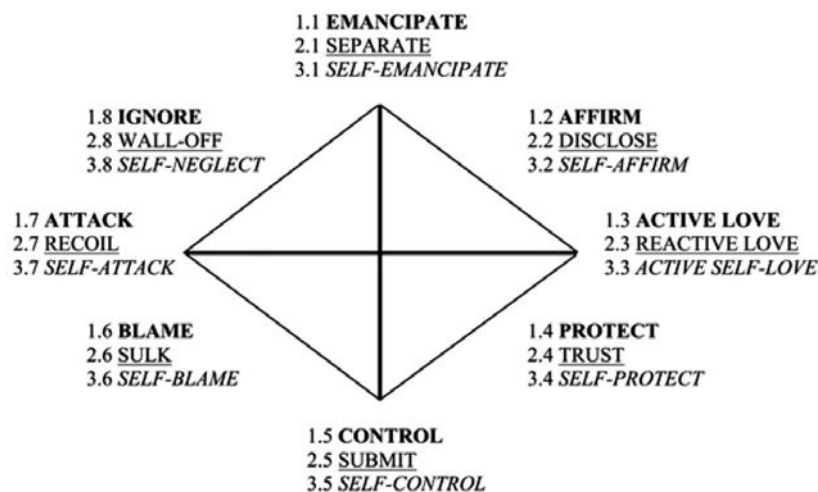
1.1 EMANCIPATE
2.1 SEPARATE
3.1 SELF-EMANCIPATE

1.8 IGNORE
2.8 WALL-OFF
3.8 SELF-NEGLECT

1.2 AFFIRM
2.2 DISCLOSE
3.2 SELF-AFFIRM

1.7 ATTACK
2.7 RECOIL
3.7 SELF-ATTACK

1.3 ACTIVE LOVE
2.3 REACTIVE LOVE
3.3 ACTIVE SELF-LOVE

1.6 BLAME
2.6 SULK
3.6 SELF-BLAME

1.4 PROTECT
2.4 TRUST
3.4 SELF-PROTECT

1.5 CONTROL
2.5 SUBMIT
3.5 SELF-CONTROL